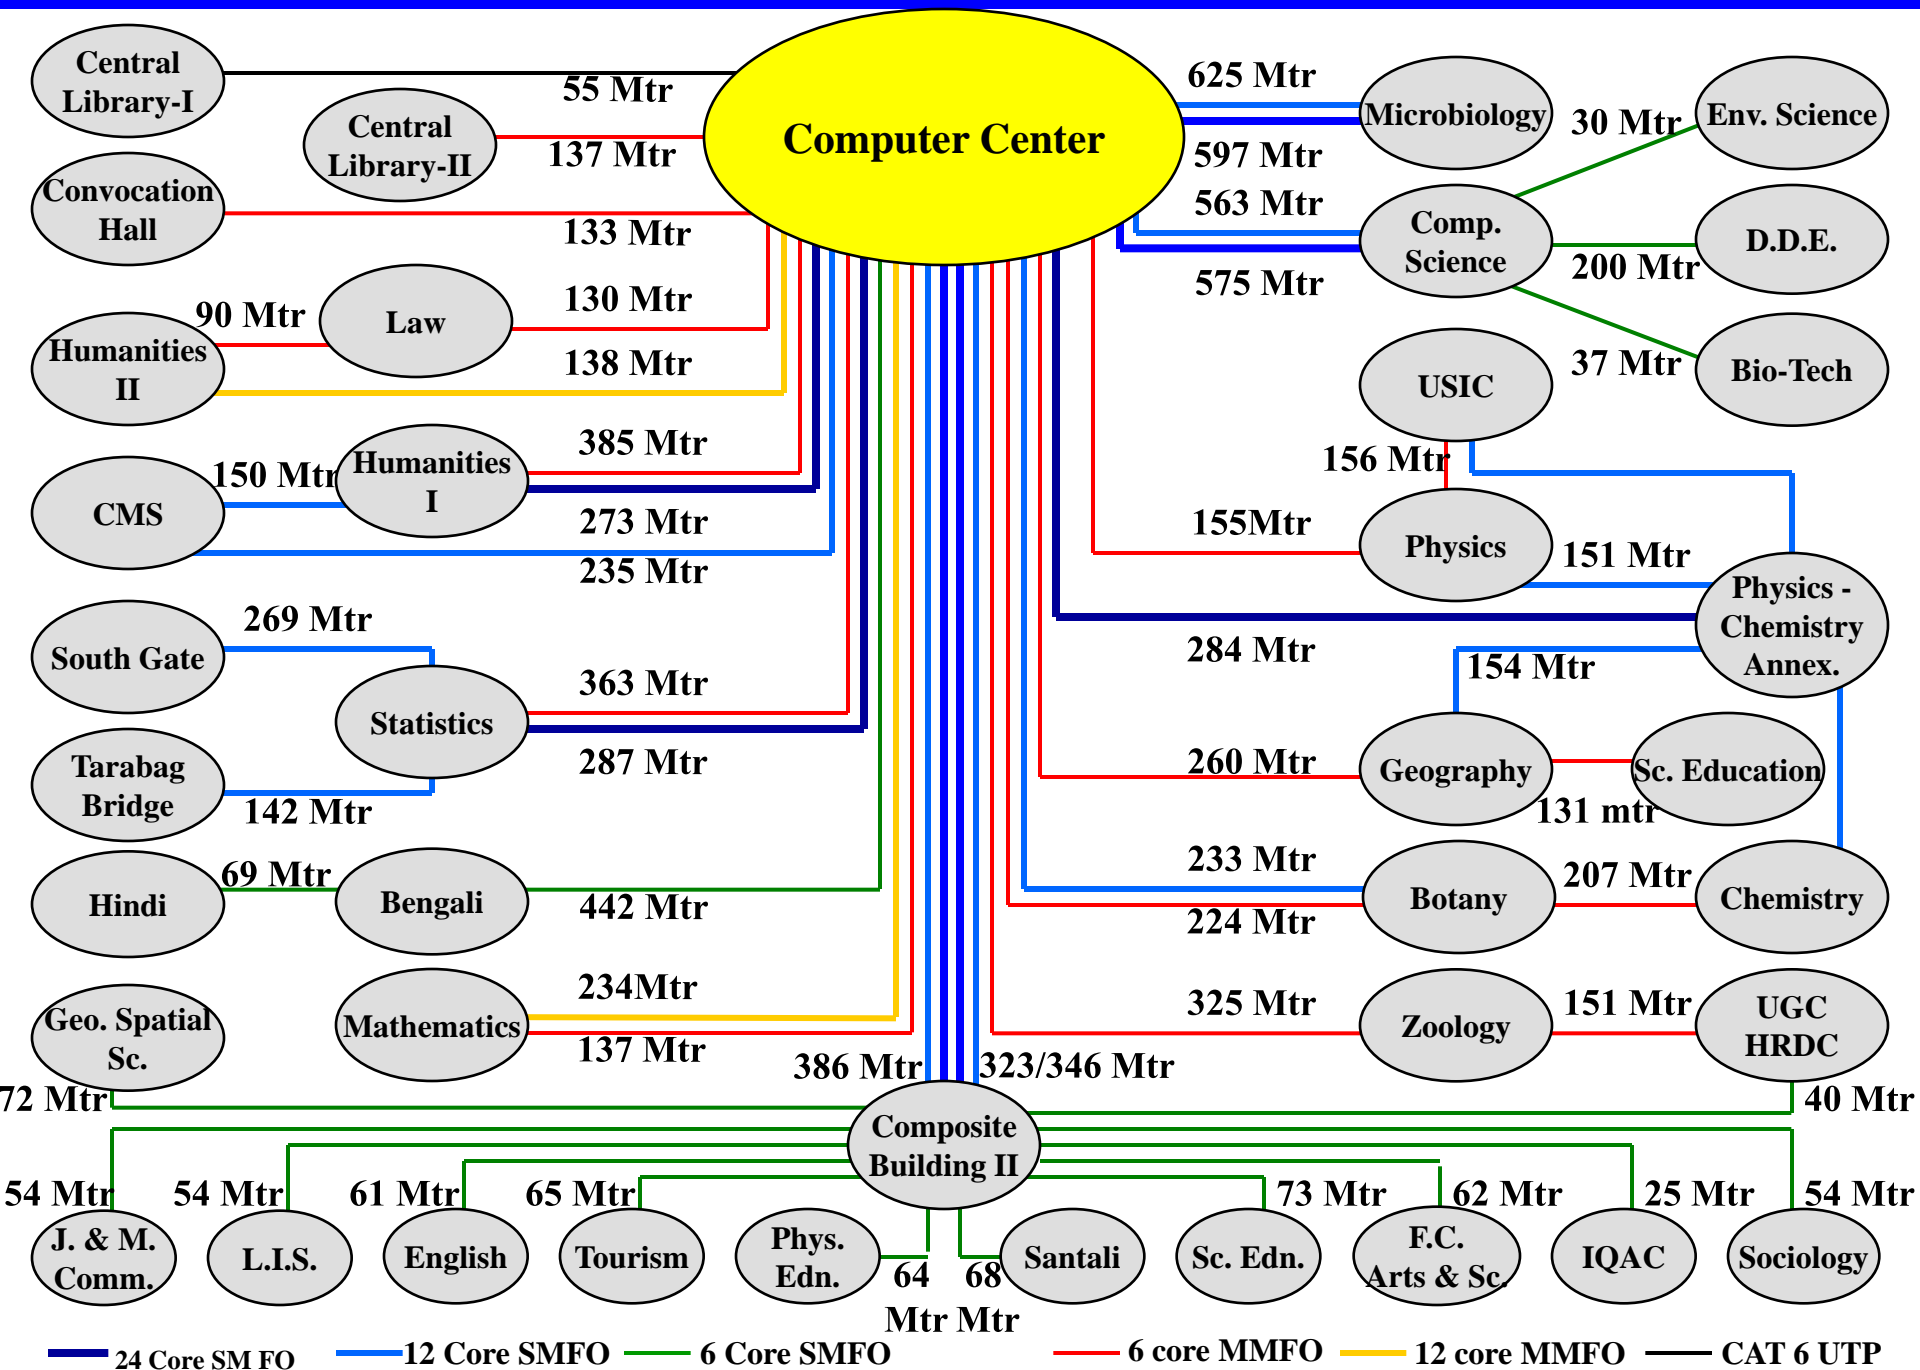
Central Library-I
Central Library-II
55 Mtr
137 Mtr
Computer Center
625 Mtr
Microbiology
30 Mtr
Env. Science
597 Mtr
563 Mtr
Convocation Hall
133 Mtr
Comp. Science
D.D.E.
200 Mtr
575 Mtr
90 Mtr
Law
130 Mtr
Humanities II
138 Mtr
37 Mtr
Bio-Tech
USIC
150 Mtr
Humanities I
385 Mtr
156 Mtr
CMS
273 Mtr
155Mtr
Physics
151 Mtr
235 Mtr
South Gate
269 Mtr
Physics - Chemistry Annex.
284 Mtr
154 Mtr
Statistics
363 Mtr
Tarabag Bridge
287 Mtr
260 Mtr
Geography
Sc. Education
142 Mtr
131 mtr
Hindi
69 Mtr
Bengali
233 Mtr
Botany
207 Mtr
Chemistry
442 Mtr
224 Mtr
Geo. Spatial Sc.
Mathematics
234Mtr
325 Mtr
Zoology
151 Mtr
UGC HRDC
137 Mtr
386 Mtr
323/346 Mtr
72 Mtr
Composite Building II
40 Mtr
54 Mtr
54 Mtr
61 Mtr
65 Mtr
73 Mtr
62 Mtr
25 Mtr
54 Mtr
J. & M. Comm.
L.I.S.
English
Tourism
Phys. Edn.
64
68
Santali
Sc. Edn.
F.C. Arts & Sc.
IQAC
Sociology
Mtr Mtr
24 Core SM FO
12 Core SMFO
6 Core SMFO
6 core MMFO
12 core MMFO
CAT 6 UTP